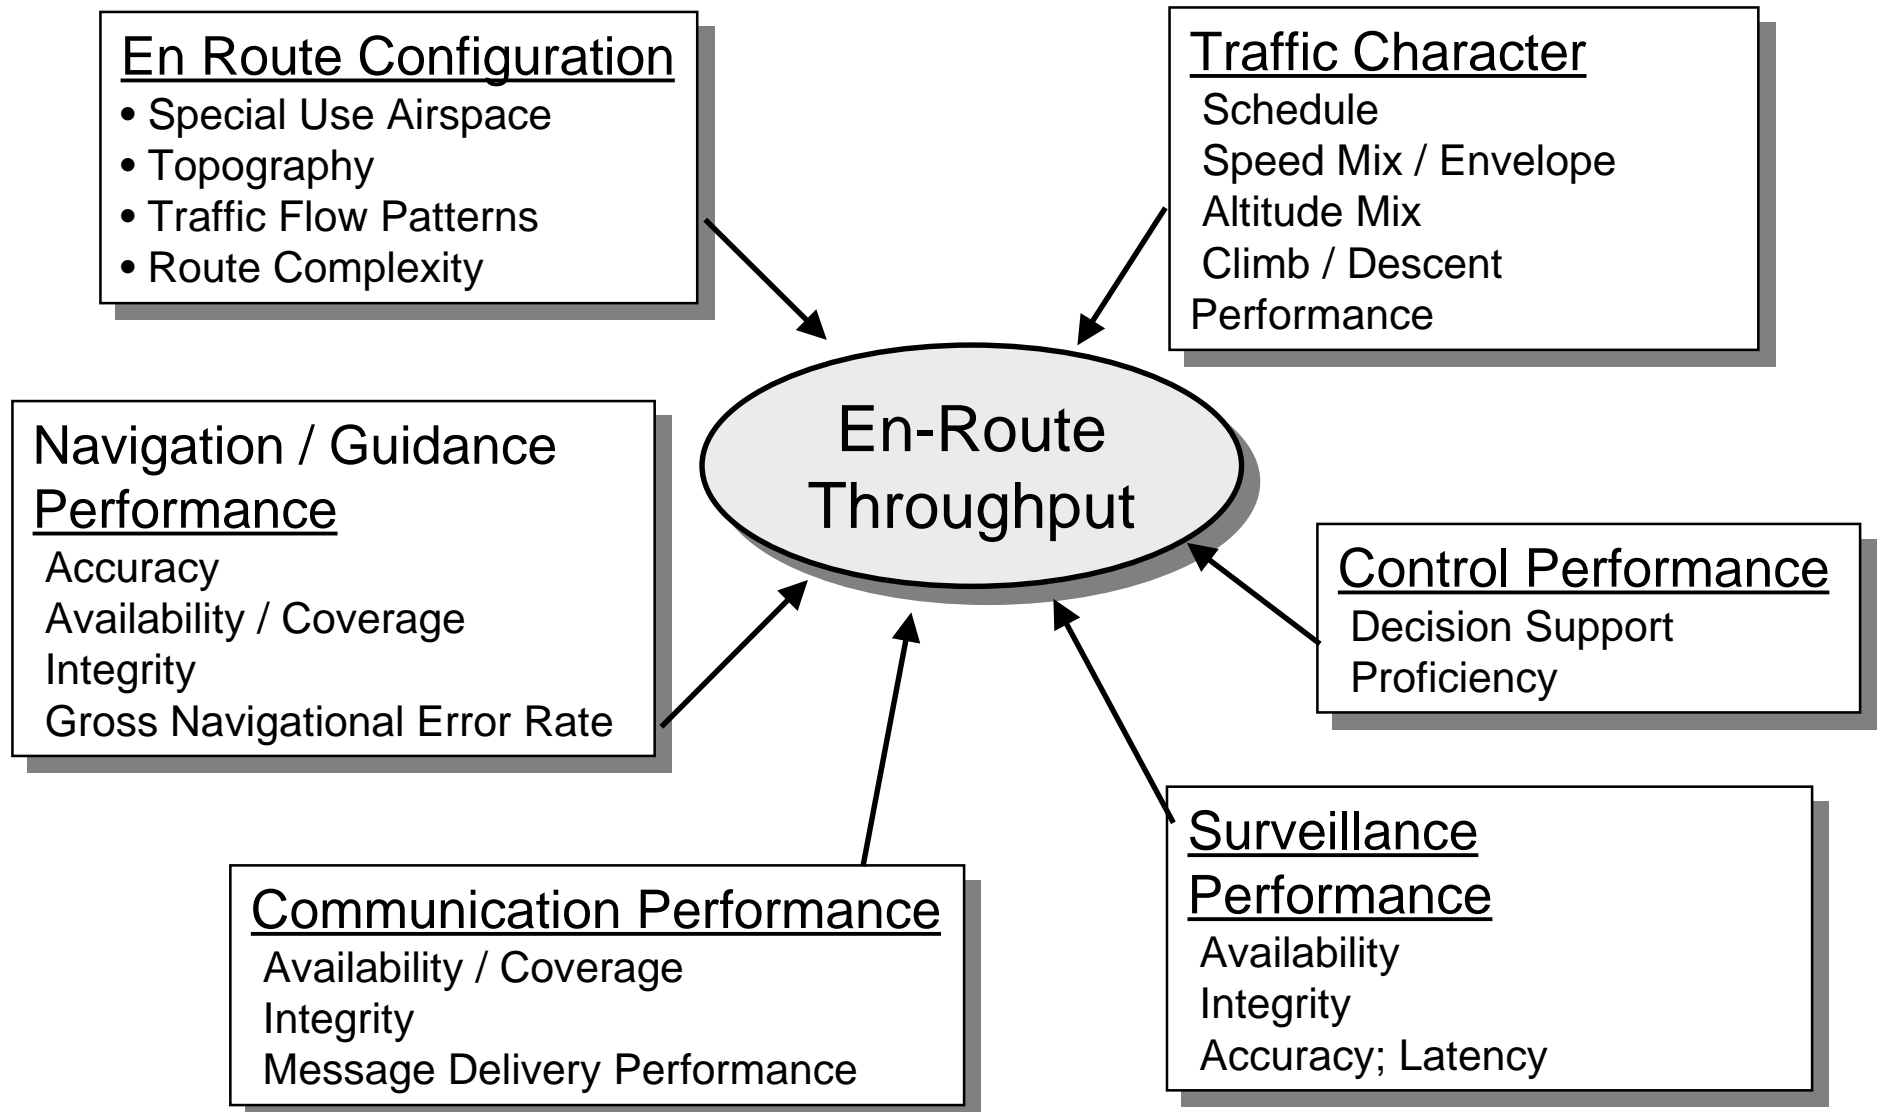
En Route Configuration
• Special Use Airspace
• Topography
• Traffic Flow Patterns
• Route Complexity

Traffic Character
Schedule
Speed Mix / Envelope
Altitude Mix
Climb / Descent
Performance

En-Route Throughput

Navigation / Guidance Performance
Accuracy
Availability / Coverage
Integrity
Gross Navigational Error Rate

Control Performance
Decision Support
Proficiency

Communication Performance
Availability / Coverage
Integrity
Message Delivery Performance

Surveillance Performance
Availability
Integrity
Accuracy; Latency